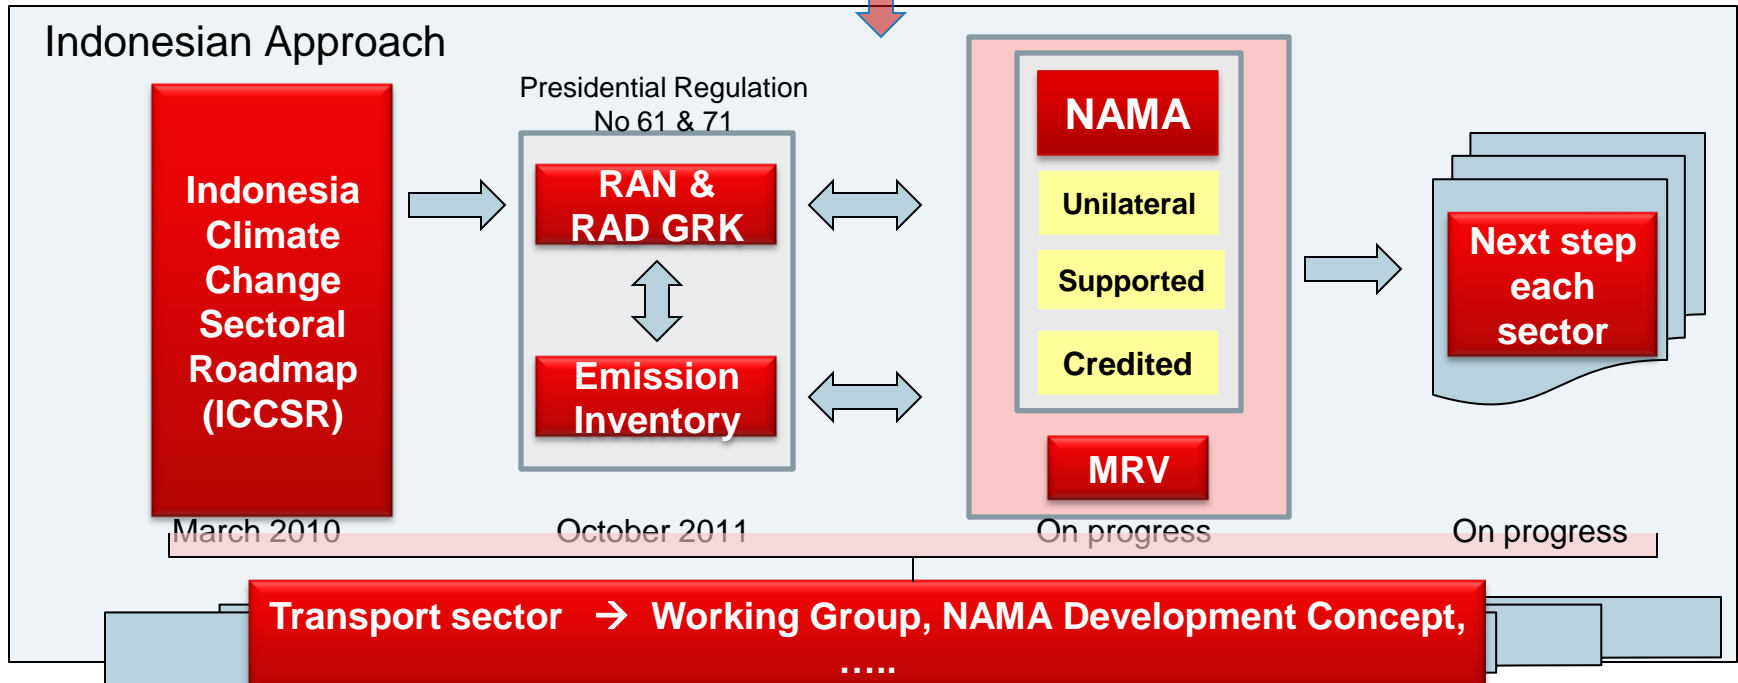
Indonesian Approach

Indonesia Climate Change Sectoral Roadmap (ICCSR)

March 2010

Presidential Regulation No 61 & 71

RAN & RAD GRK

Emission Inventory

October 2011

NAMA

Unilateral

Supported

Credited

MRV

On progress

Next step each sector

On progress

Transport sector → Working Group, NAMA Development Concept, .....